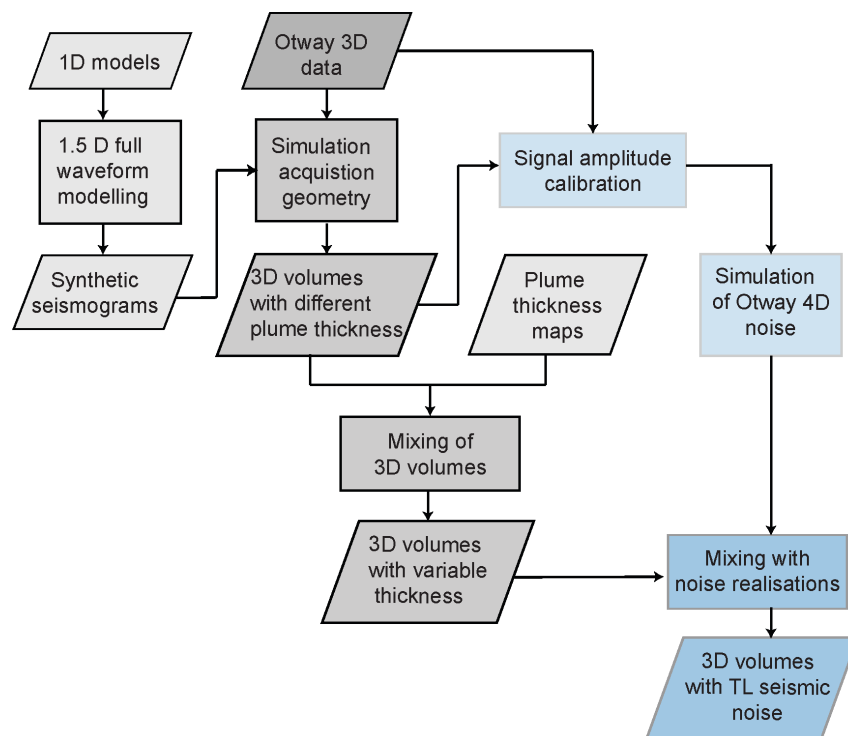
1D models

1.5 D full waveform modelling

Synthetic seismograms

Otway 3D data

Simulation acquistion geometry

3D volumes with different plume thickness

Signal amplitude calibration

Plume thickness maps

Simulation of Otway 4D noise

Mixing of 3D volumes

3D volumes with variable thickness

Mixing with noise realisations

3D volumes with TL seismic noise